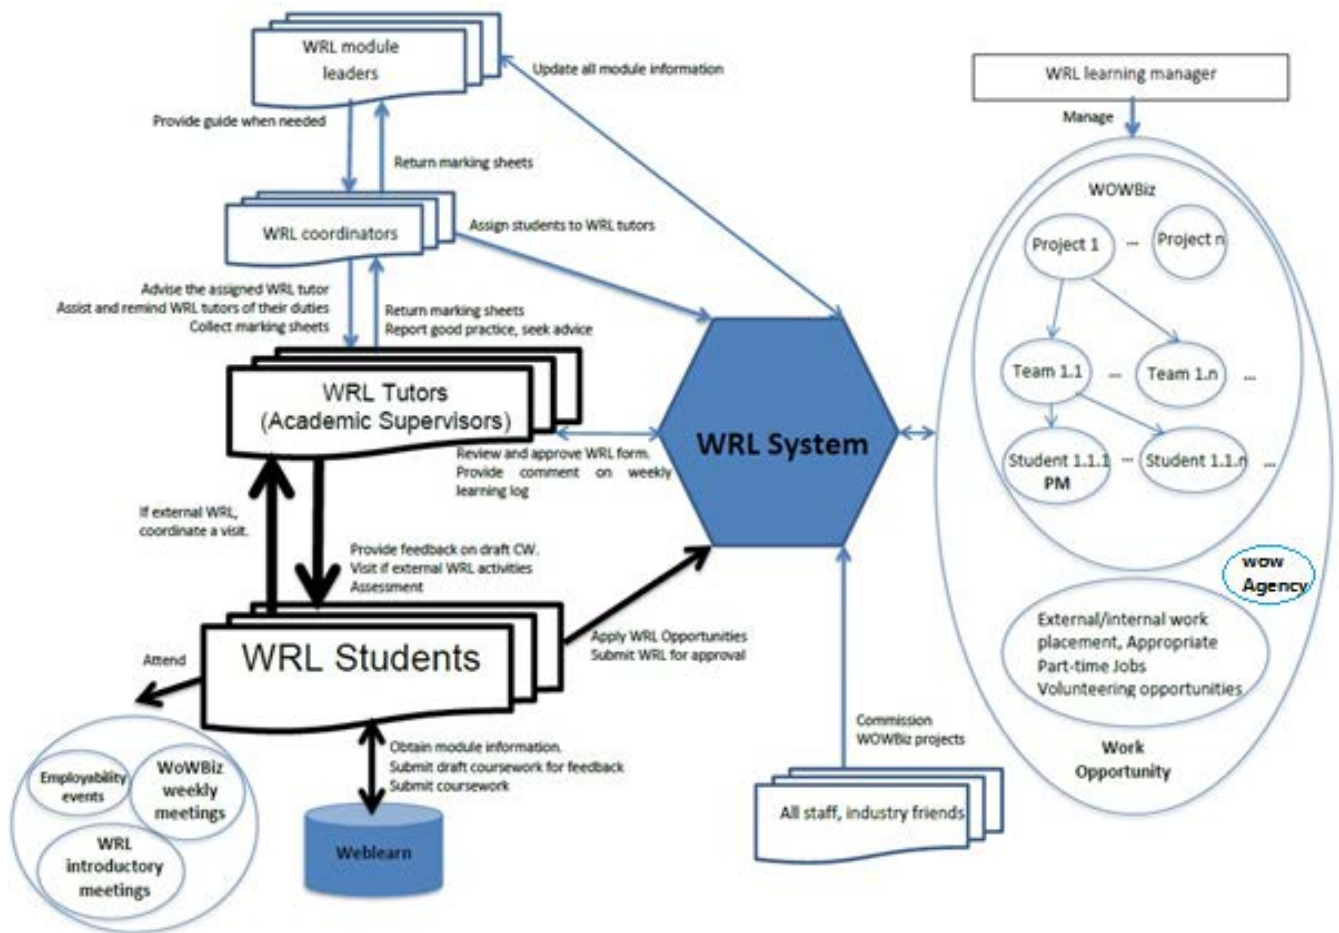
WRL module leaders

Update all module information

WRL learning manager

Manage

Provide guide when needed

Return marking sheets

WOWBiz

Project 1

...

Project n

WRL coordinators

Assign students to WRL tutors

Advise the assigned WRL tutor
Assist and remind WRL tutors of their duties
Collect marking sheets

Return marking sheets
Report good practice, seek advice

Team 1.1

...

Team 1.n

...

WRL Tutors
(Academic Supervisors)

Review and approve WRL form.
Provide comment on weekly learning log

WRL System

Student 1.1.1
PM

...

Student 1.1.n

...

If external WRL, coordinate a visit.

Provide feedback on draft CW.
Visit if external WRL activities
Assessment

WOW Agency

External/internal work placement, Appropriate Part-time Jobs
Volunteering opportunities

Attend

WRL Students

Apply WRL Opportunities
Submit WRL for approval

Work Opportunity

Commission WOWBiz projects

Employability events

WoWBiz weekly meetings

WRL introductory meetings

Obtain module information.
Submit draft coursework for feedback
Submit coursework

Weblearn

All staff, industry friends